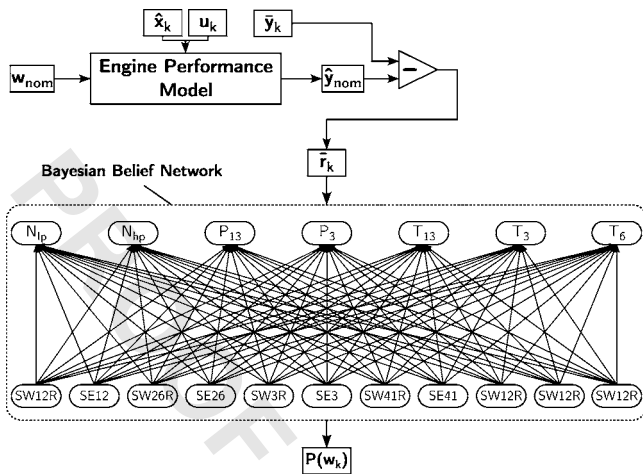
$\hat{\mathbf{x}}_\mathbf{k}$

$\mathbf{u_k}$

$\bar{\mathbf{y}}_\mathbf{k}$

$\mathbf{w_{nom}}$

Engine Performance Model

$\hat{\mathbf{y}}_\mathbf{nom}$

–

$\bar{\mathbf{r}}_\mathbf{k}$

Bayesian Belief Network

$N_{lp}$

$N_{hp}$

$P_{13}$

$P_3$

$T_{13}$

$T_3$

$T_6$

SW12R

SE12

SW26R

SE26

SW3R

SE3

SW41R

SE41

SW12R

SW12R

SW12R

$\mathbf{P(w_k)}$

PROOF